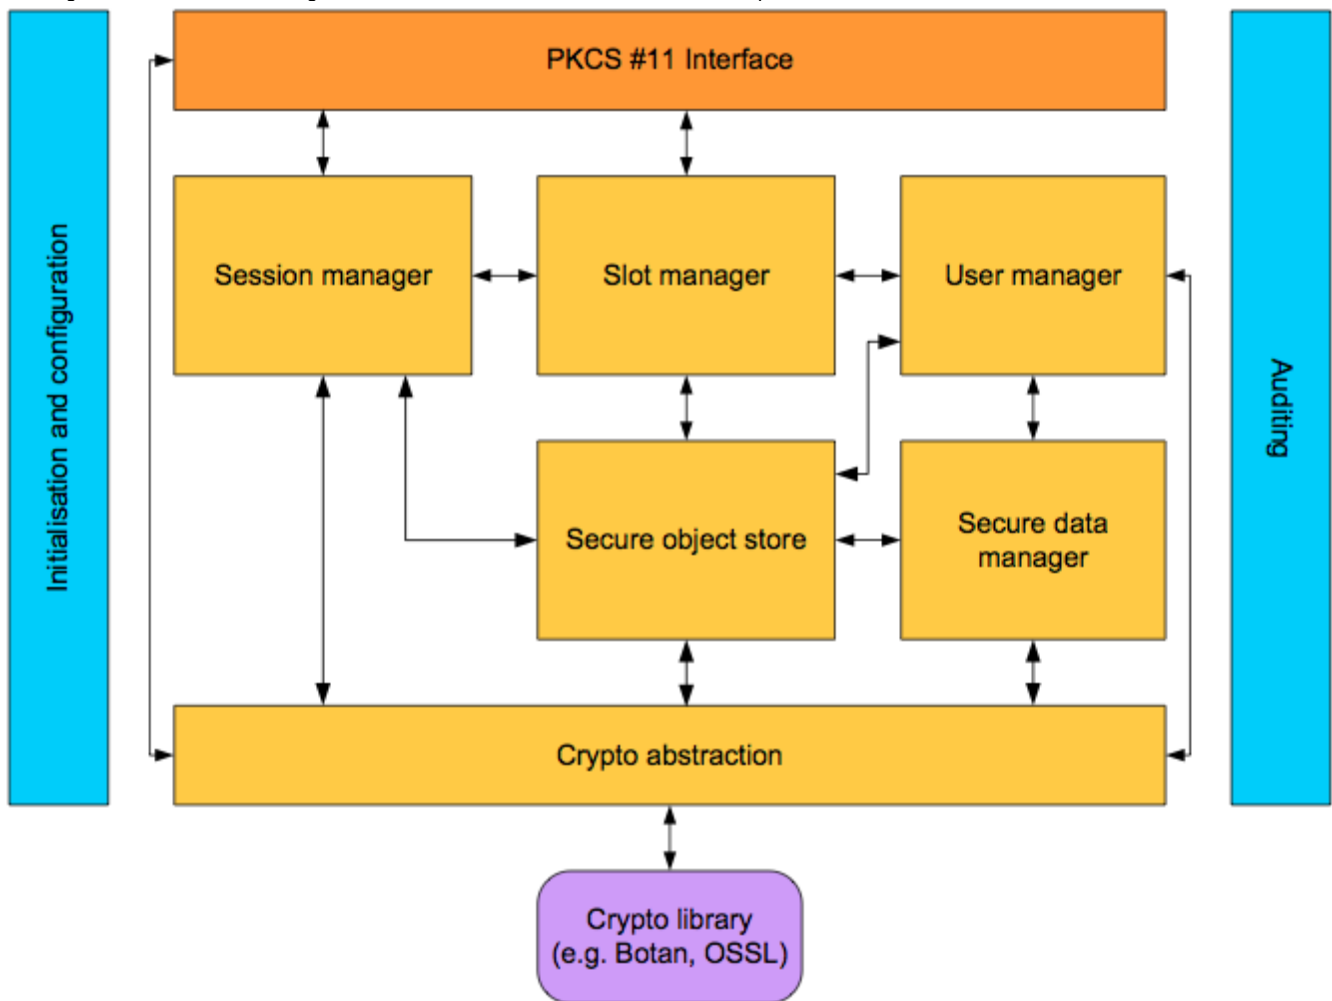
Initialisation and configuration

PKCS #11 Interface

Session manager

Slot manager

User manager

Secure object store

Secure data manager

Crypto abstraction

Crypto library (e.g. Botan, OSSL)

Auditing